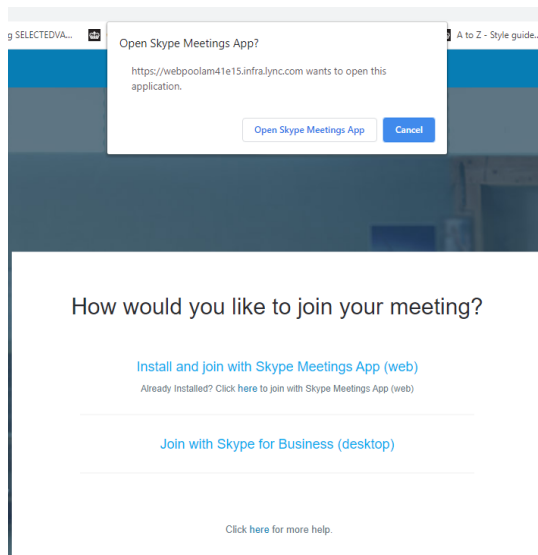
g SELECTEDVA...

A to Z - Style guide...

Open Skype Meetings App?

https://webpoolam41e15.infra.lync.com wants to open this application.

Open Skype Meetings App

Cancel

How would you like to join your meeting?

Install and join with Skype Meetings App (web)

Already Installed? Click here to join with Skype Meetings App (web)

Join with Skype for Business (desktop)

Click here for more help.